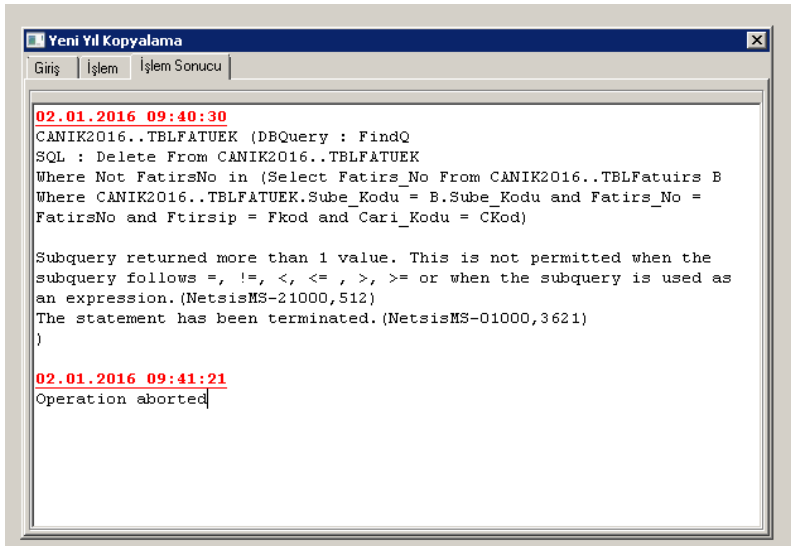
Yeni Yıl Kopyalama

Giriş | İşlem | İşlem Sonucu

02.01.2016 09:40:30
CANIK2016..TBLFATUEK (DBQuery : FindQ
SQL : Delete From CANIK2016..TBLFATUEK
Where Not FatirsNo in (Select Fatirs_No From CANIK2016..TBLFatuirs B
Where CANIK2016..TBLFATUEK.Sube_Kodu = B.Sube_Kodu and Fatirs_No =
FatirsNo and Ftirsip = Fkod and Cari_Kodu = CKod)

Subquery returned more than 1 value. This is not permitted when the subquery follows =, !=, <, <= , >, >= or when the subquery is used as an expression.(NetsisMS-21000,512)
The statement has been terminated.(NetsisMS-01000,3621)
)

02.01.2016 09:41:21
Operation aborted